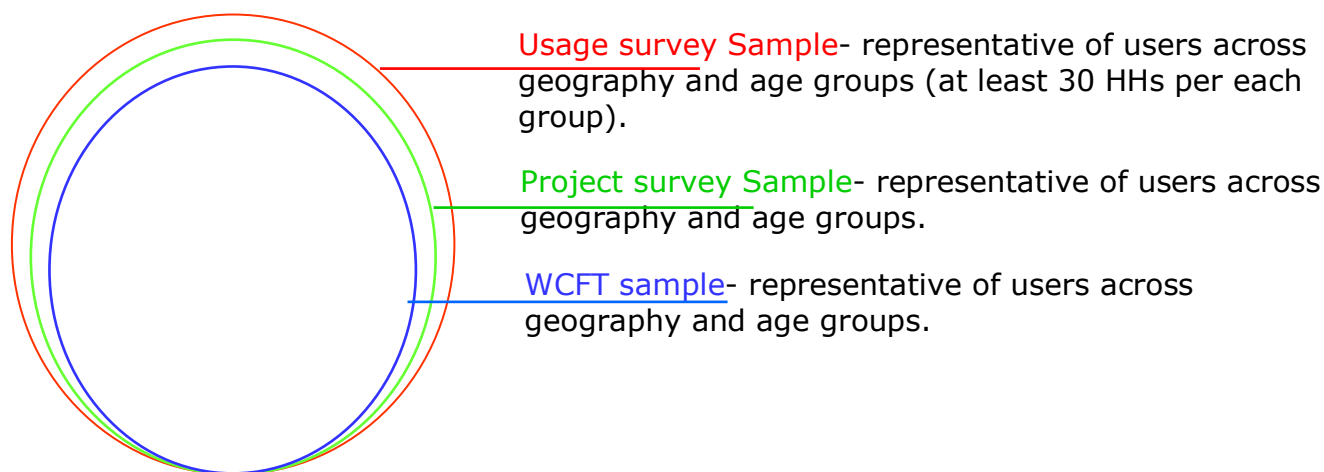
Usage survey Sample- representative of users across geography and age groups (at least 30 HHs per each group).

Project survey Sample- representative of users across geography and age groups.

WCFT sample- representative of users across geography and age groups.